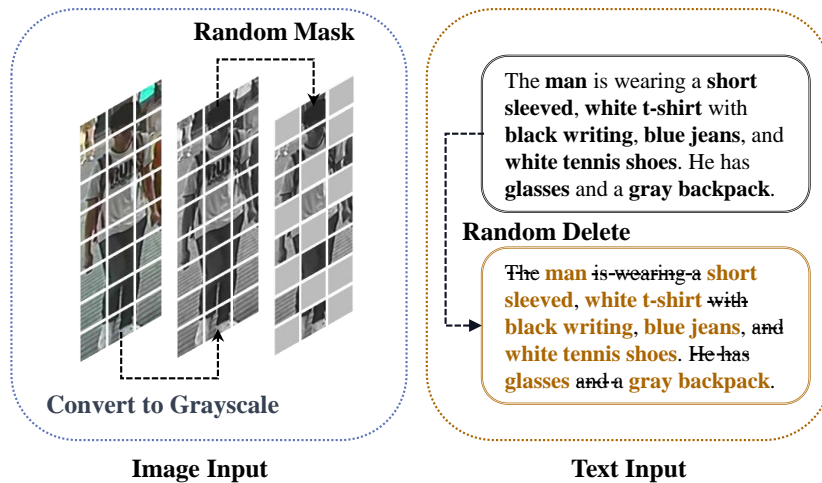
Random Mask

Convert to Grayscale

Image Input

The **man** is wearing a **short sleeved**, **white t-shirt** with **black writing**, **blue jeans**, and **white tennis shoes**. He has **glasses** and a **gray backpack**.

Random Delete

~~The~~ **man** ~~is wearing a~~ **short sleeved**, **white t-shirt** ~~with~~ **black writing**, **blue jeans**, ~~and~~ **white tennis shoes**. ~~He has~~ **glasses** ~~and a~~ **gray backpack**.

Text Input